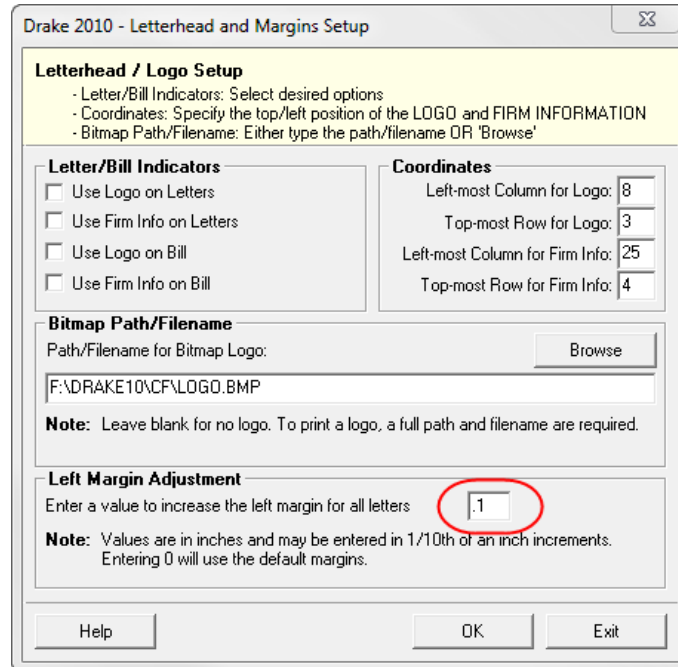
Drake 2010 - Letterhead and Margins Setup

Letterhead / Logo Setup
- Letter/Bill Indicators: Select desired options
- Coordinates: Specify the top/left position of the LOGO and FIRM INFORMATION
- Bitmap Path/Filename: Either type the path/filename OR 'Browse'

Letter/Bill Indicators
Use Logo on Letters
Use Firm Info on Letters
Use Logo on Bill
Use Firm Info on Bill

Coordinates
Left-most Column for Logo: 8
Top-most Row for Logo: 3
Left-most Column for Firm Info: 25
Top-most Row for Firm Info: 4

Bitmap Path/Filename
Path/Filename for Bitmap Logo:
Browse
F:\DRAKE10\CF\LOGO.BMP
Note: Leave blank for no logo. To print a logo, a full path and filename are required.

Left Margin Adjustment
Enter a value to increase the left margin for all letters .1
Note: Values are in inches and may be entered in 1/10th of an inch increments. Entering 0 will use the default margins.

Help
OK
Exit